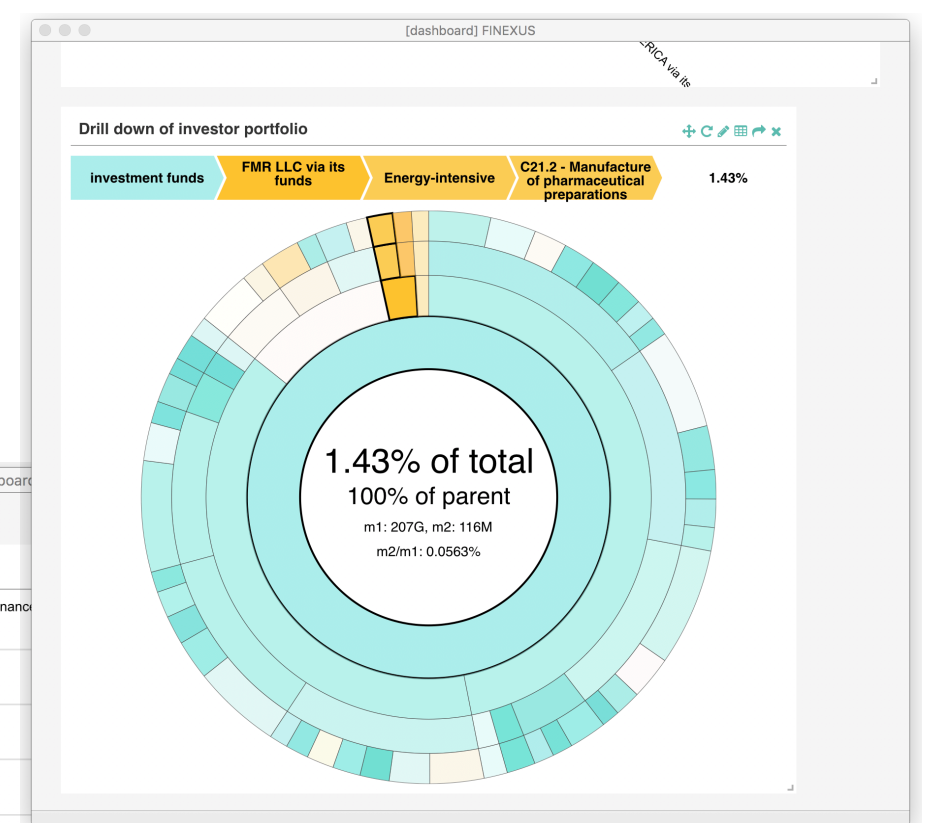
[dashboard] FINEXUS

ERICA via its

Drill down of investor portfolio

investment funds

FMR LLC via its funds

Energy-intensive

C21.2 - Manufacture of pharmaceutical preparations

1.43%

1.43% of total

100% of parent

m1: 207G, m2: 116M

m2/m1: 0.0563%

board

nance